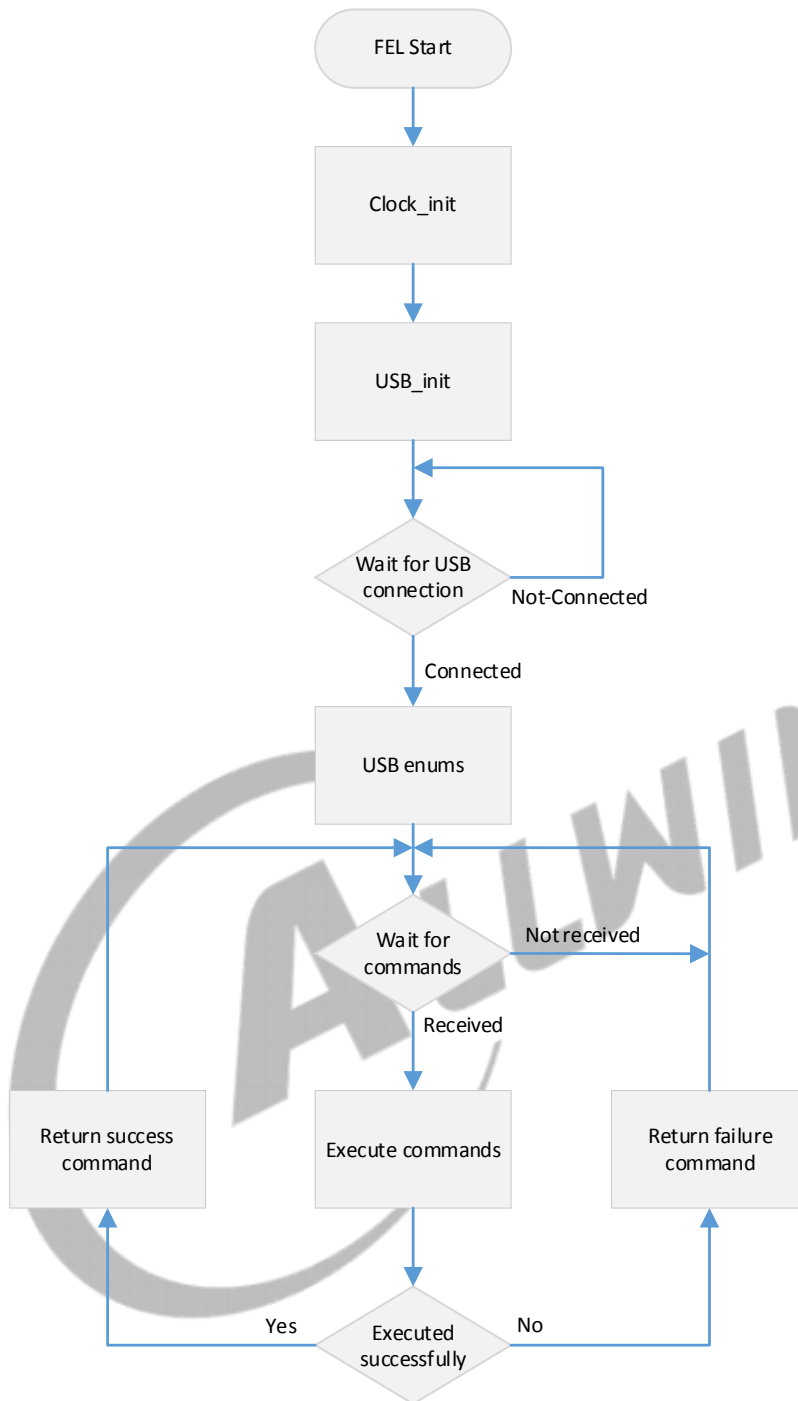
FEL Start

Clock_init

USB_init

Wait for USB connection

Not-Connected

Connected

USB enums

Wait for commands

Not received

Received

Return success command

Execute commands

Return failure command

Yes

Executed successfully

No

ALLWI